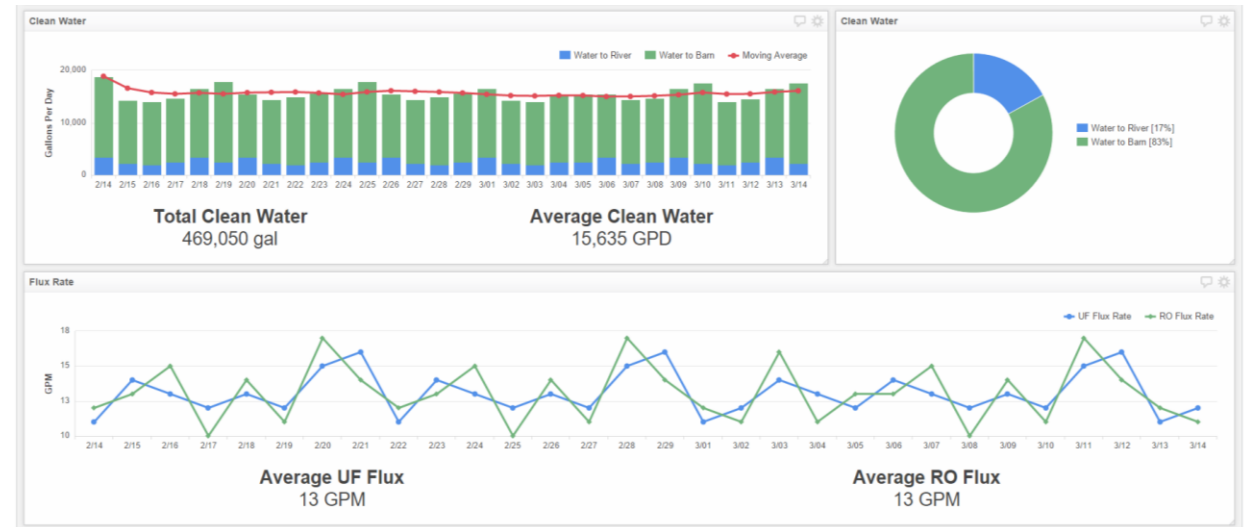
Clean Water

Water to River Water to Barn Moving Average

20,000
10,000
0

Gallons Per Day

2/14 2/15 2/16 2/17 2/18 2/19 2/20 2/21 2/22 2/23 2/24 2/25 2/26 2/27 2/28 2/29 3/01 3/02 3/03 3/04 3/05 3/06 3/07 3/08 3/09 3/10 3/11 3/12 3/13 3/14

Total Clean Water
469,050 gal

Average Clean Water
15,635 GPD

Clean Water

Water to River [17%]
Water to Barn [83%]

Flux Rate

UF Flux Rate RO Flux Rate

18
15
13
10

GPM

2/14 2/15 2/16 2/17 2/18 2/19 2/20 2/21 2/22 2/23 2/24 2/25 2/26 2/27 2/28 2/29 3/01 3/02 3/03 3/04 3/05 3/06 3/07 3/08 3/09 3/10 3/11 3/12 3/13 3/14

Average UF Flux
13 GPM

Average RO Flux
13 GPM